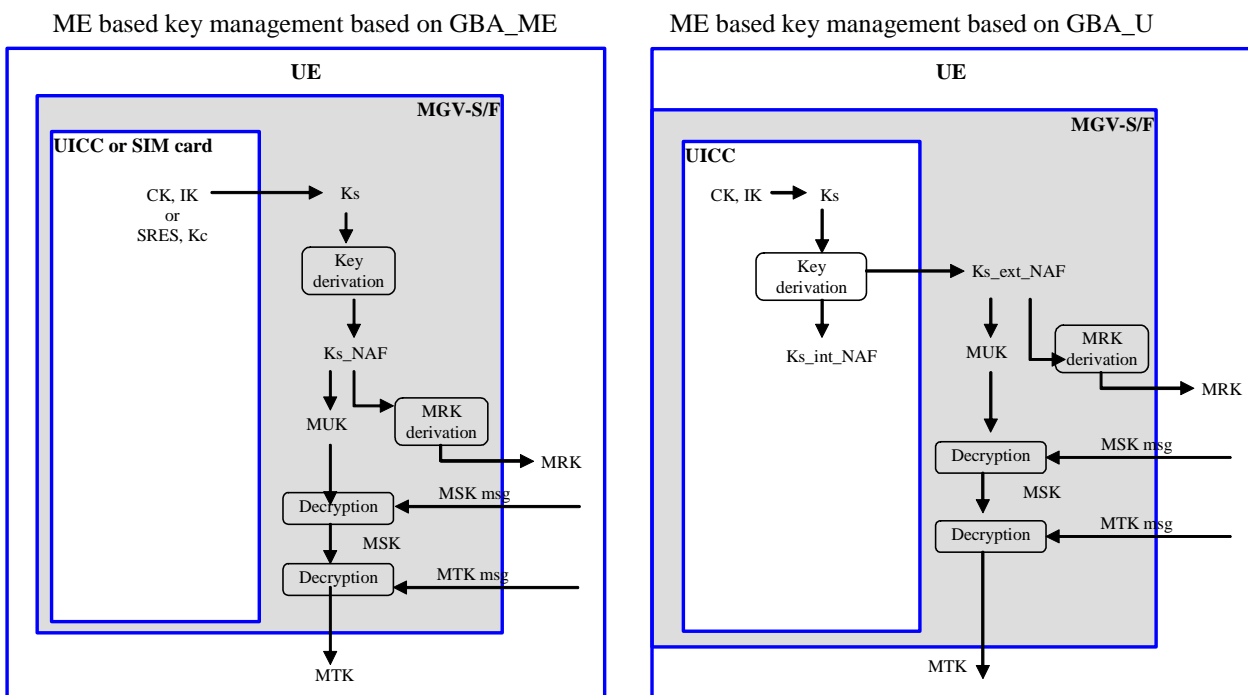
ME based key management based on GBA_ME

UE

MGV-S/F

UICC or SIM card

CK, IK
or
SRES, Kc

Ks

Key derivation

Ks_NAF

MUK

MRK derivation

MRK

Decryption

MSK msg

MSK

Decryption

MTK msg

MTK

ME based key management based on GBA_U

UE

MGV-S/F

UICC

CK, IK

Ks

Key derivation

Ks_ext_NAF

Ks_int_NAF

MUK

MRK derivation

MRK

Decryption

MSK msg

MSK

Decryption

MTK msg

MTK